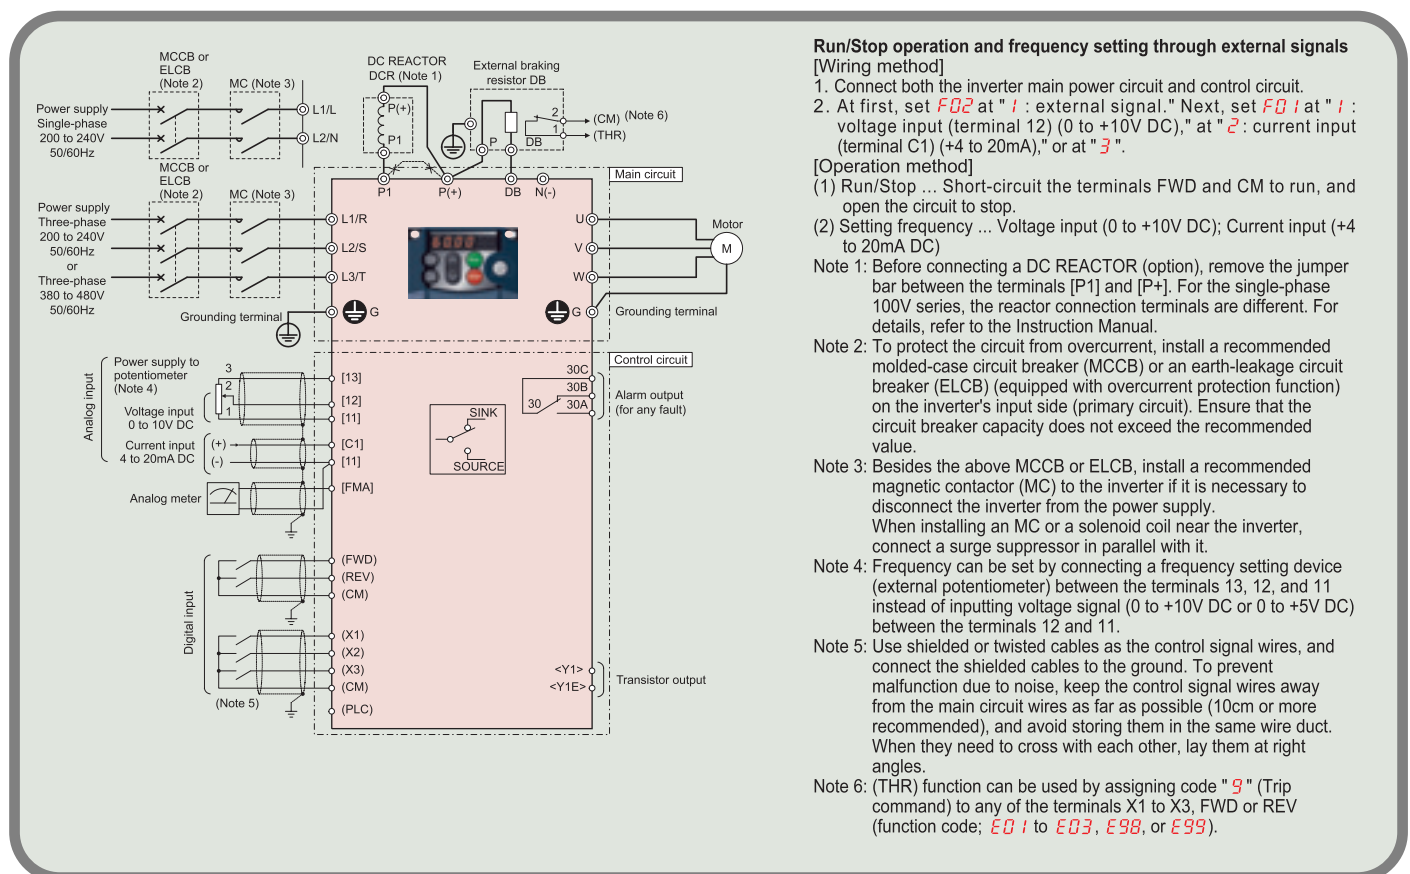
MCCB or ELCB (Note 2)
MC (Note 3)
Power supply Single-phase 200 to 240V 50/60Hz
L1/L
L2/N
DC REACTOR DCR (Note 1)
P(+)
P1
External braking resistor DB
2
1
(CM) (Note 6)
(THR)
P
DB
P1
P(+)
DB
N(-)
Main circuit
MCCB or ELCB (Note 2)
MC (Note 3)
Power supply Three-phase 200 to 240V 50/60Hz or Three-phase 380 to 480V 50/60Hz
L1/R
L2/S
L3/T
U
V
W
Motor
M
G
G
Grounding terminal
Grounding terminal
Control circuit
Analog input
Power supply to potentiometer (Note 4)
3
2
1
[13]
[12]
[11]
Voltage input 0 to 10V DC
Current input 4 to 20mA DC
(+)
(-)
[C1]
[11]
SINK
SOURCE
30C
30B
30A
30
Alarm output (for any fault)
Analog meter
[FMA]
Digital input
(FWD)
(REV)
(CM)
(X1)
(X2)
(X3)
(CM)
(PLC)
(Note 5)
<Y1>
<Y1E>
Transistor output

Run/Stop operation and frequency setting through external signals
[Wiring method]
1. Connect both the inverter main power circuit and control circuit.
2. At first, set F02 at "1 : external signal." Next, set F01 at "1 : voltage input (terminal 12) (0 to +10V DC)," at "2 : current input (terminal C1) (+4 to 20mA)," or at "3 ".
[Operation method]
(1) Run/Stop ... Short-circuit the terminals FWD and CM to run, and open the circuit to stop.
(2) Setting frequency ... Voltage input (0 to +10V DC); Current input (+4 to 20mA DC)
Note 1: Before connecting a DC REACTOR (option), remove the jumper bar between the terminals [P1] and [P+]. For the single-phase 100V series, the reactor connection terminals are different. For details, refer to the Instruction Manual.
Note 2: To protect the circuit from overcurrent, install a recommended molded-case circuit breaker (MCCB) or an earth-leakage circuit breaker (ELCB) (equipped with overcurrent protection function) on the inverter's input side (primary circuit). Ensure that the circuit breaker capacity does not exceed the recommended value.
Note 3: Besides the above MCCB or ELCB, install a recommended magnetic contactor (MC) to the inverter if it is necessary to disconnect the inverter from the power supply.
When installing an MC or a solenoid coil near the inverter, connect a surge suppressor in parallel with it.
Note 4: Frequency can be set by connecting a frequency setting device (external potentiometer) between the terminals 13, 12, and 11 instead of inputting voltage signal (0 to +10V DC or 0 to +5V DC) between the terminals 12 and 11.
Note 5: Use shielded or twisted cables as the control signal wires, and connect the shielded cables to the ground. To prevent malfunction due to noise, keep the control signal wires away from the main circuit wires as far as possible (10cm or more recommended), and avoid storing them in the same wire duct. When they need to cross with each other, lay them at right angles.
Note 6: (THR) function can be used by assigning code "9" (Trip command) to any of the terminals X1 to X3, FWD or REV (function code; E01 to E03, E98, or E99).